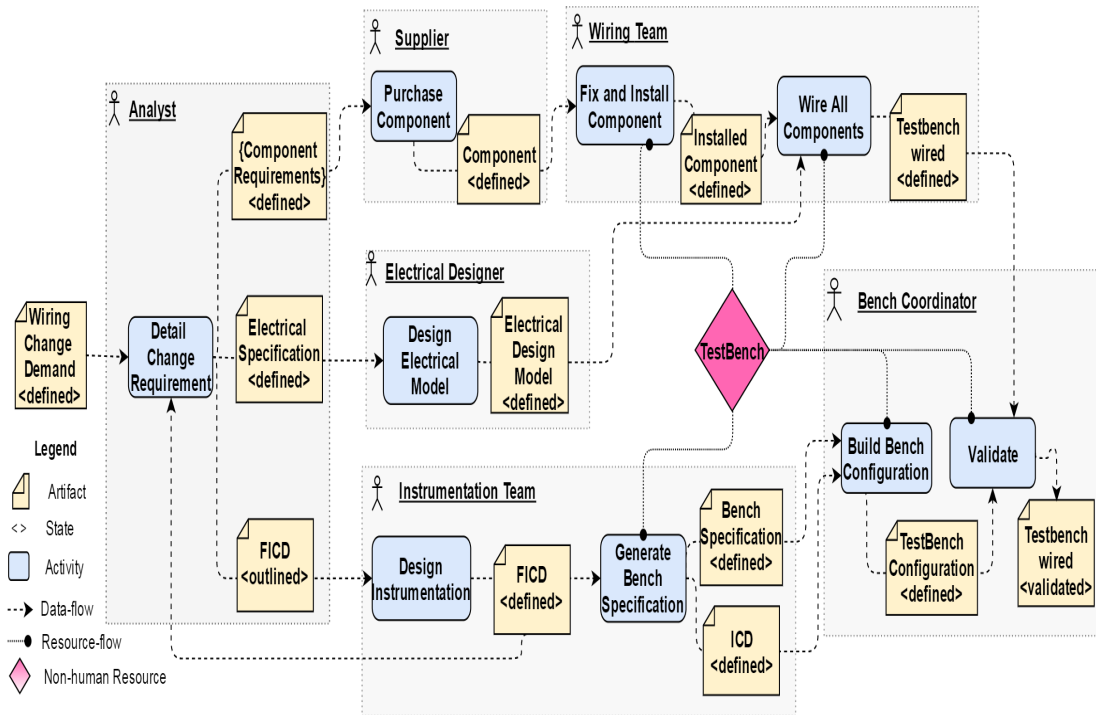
Supplier

Wiring Team

Analyst

Purchase Component

Fix and Install Component

Wire All Components

{Component Requirements} <defined>

Component <defined>

Installed Component <defined>

Testbench wired <defined>

Electrical Designer

Bench Coordinator

Wiring Change Demand <defined>

Detail Change Requirement

Electrical Specification <defined>

Design Electrical Model

Electrical Design Model <defined>

TestBench

Legend

Artifact

<> State

Activity

Data-flow

Resource-flow

Non-human Resource

Instrumentation Team

Build Bench Configuration

Validate

FICD <outlined>

Design Instrumentation

FICD <defined>

Generate Bench Specification

Bench Specification <defined>

TestBench Configuration <defined>

Testbench wired <validated>

ICD <defined>